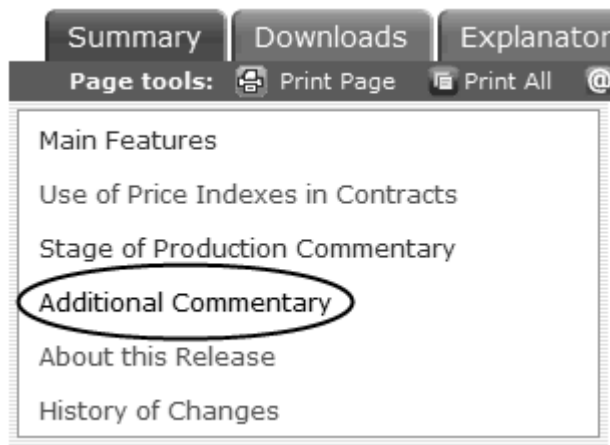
Summary Downloads Explanator

Page tools: Print Page Print All

Main Features

Use of Price Indexes in Contracts

Stage of Production Commentary

Additional Commentary

About this Release

History of Changes